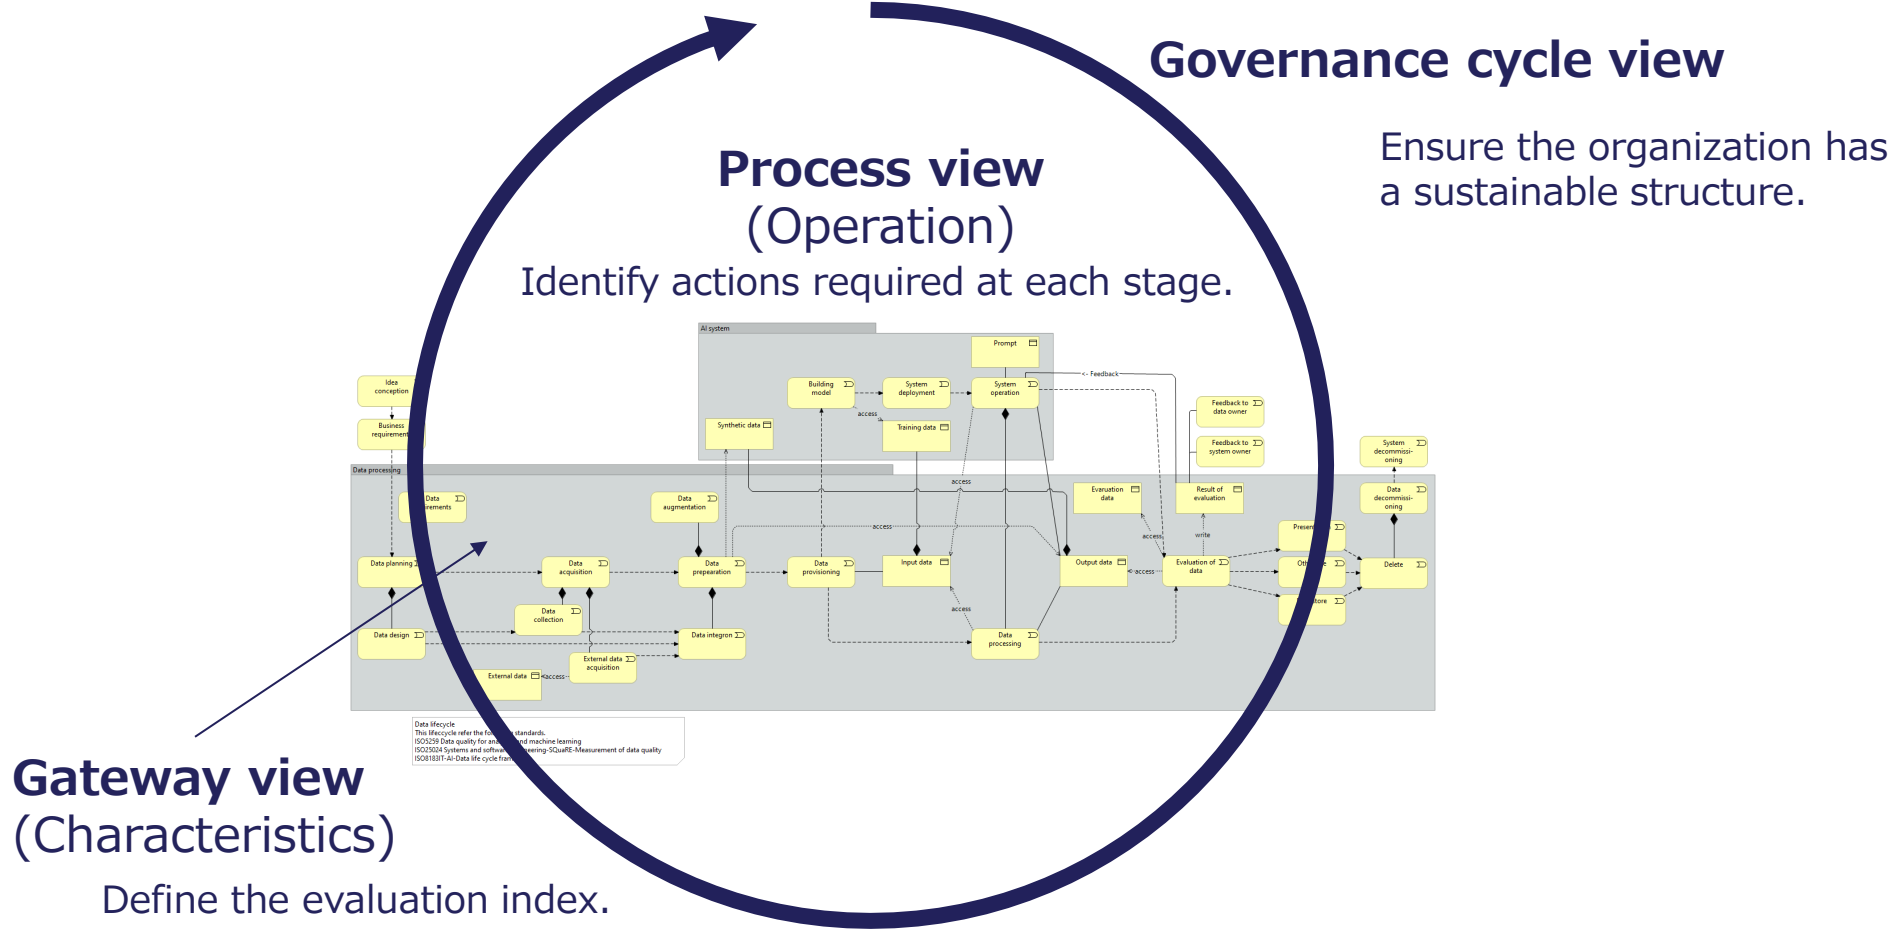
Governance cycle view

Ensure the organization has a sustainable structure.

Process view
(Operation)
Identify actions required at each stage.

AI system

Prompt

Building model

System deployment

System operation

<- Feedback

Feedback to data owner

Feedback to system owner

Synthetic data

access

Training data

Idea conception

Business requirement

Data processing

Data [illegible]irements

Data augmentation

access

access

Evaruation data

Result of evaluation

System decommissioning

Data decommissioning

Data planning

Data acquisition

Data prepearation

Data provisioning

Input data

Output data

access

write

Evaluation of data

access

Presen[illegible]

Oth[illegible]

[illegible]tore

Delete

Data collection

access

access

Data design

Data integron

Data processing

External data acquisition

External data

access

Data lifecycle
This lifecycle refer the fo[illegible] standards.
ISO5259 Data quality for ana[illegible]nd machine learning
ISO25024 Systems and softwa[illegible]eering-SQuaRE-Measurement of data quality
ISO8183IT-AI-Data life cycle fram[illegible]

Gateway view
(Characteristics)
Define the evaluation index.